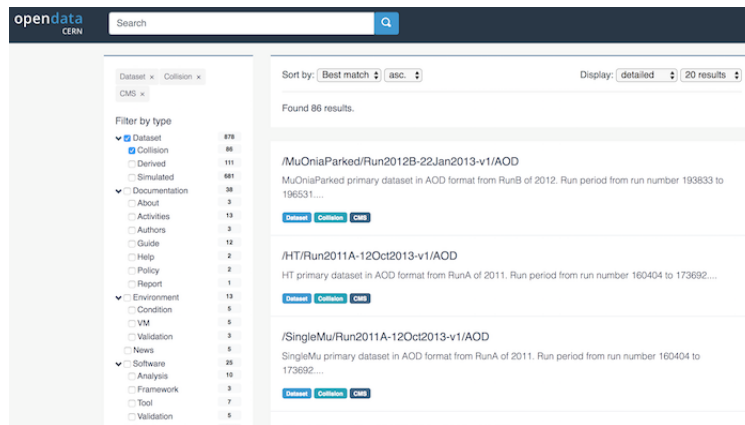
opendata CERN

Search

Dataset × Collision × CMS ×

Filter by type

| | |
|---|---|
| Dataset | 878 |
| Collision | 86 |
| Derived | 111 |
| Simulated | 681 |
| Documentation | 38 |
| About | 3 |
| Activities | 13 |
| Authors | 3 |
| Guide | 12 |
| Help | 2 |
| Policy | 2 |
| Report | 1 |
| Environment | 13 |
| Condition | 5 |
| VM | 5 |
| Validation | 3 |
| News | 5 |
| Software | 25 |
| Analysis | 10 |
| Framework | 3 |
| Tool | 7 |
| Validation | 5 |

Sort by: Best match asc.

Display: detailed 20 results

Found 86 results.

/MuOniaParked/Run2012B-22Jan2013-v1/AOD

MuOniaParked primary dataset in AOD format from RunB of 2012. Run period from run number 193833 to 196531....

Dataset Collision CMS

/HT/Run2011A-12Oct2013-v1/AOD

HT primary dataset in AOD format from RunA of 2011. Run period from run number 160404 to 173692....

Dataset Collision CMS

/SingleMu/Run2011A-12Oct2013-v1/AOD

SingleMu primary dataset in AOD format from RunA of 2011. Run period from run number 160404 to 173692....

Dataset Collision CMS